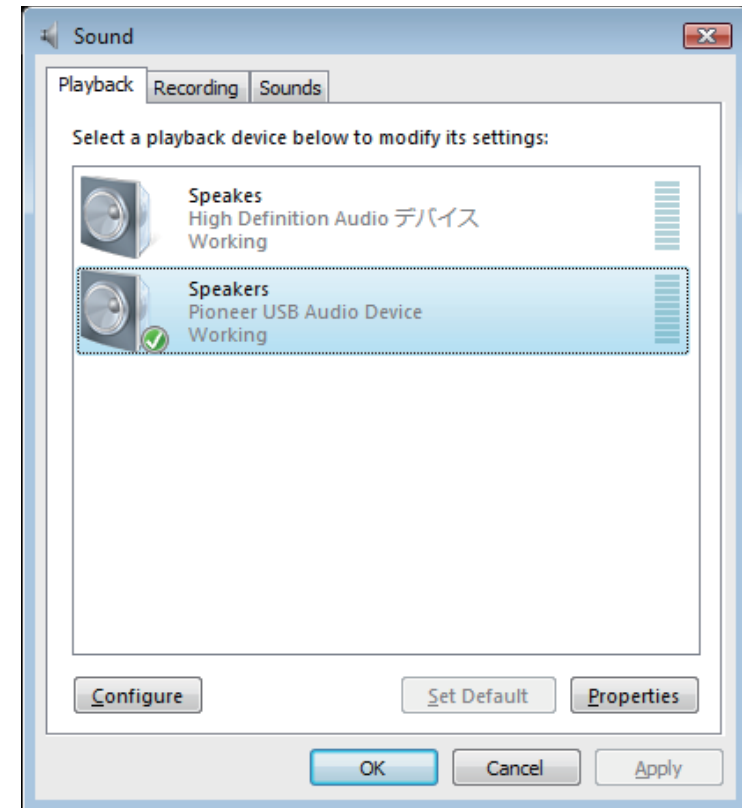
Sound

Playback Recording Sounds

Select a playback device below to modify its settings:

Speakes
High Definition Audio デバイス
Working

Speakers
Pioneer USB Audio Device
Working

Configure Set Default Properties

OK Cancel Apply